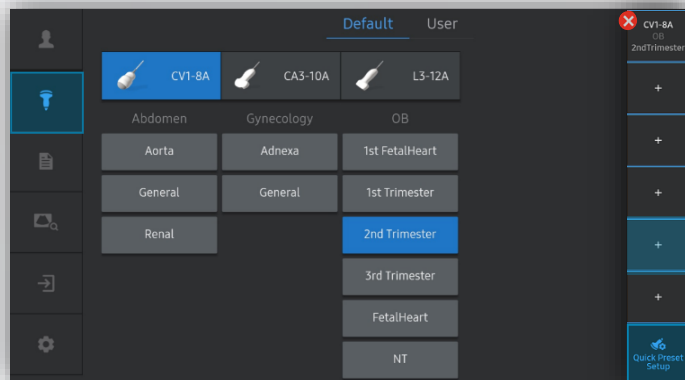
Default User

CV1-8A CA3-10A L3-12A

Abdomen Gynecology OB

Aorta Adnexa 1st FetalHeart

General General 1st Trimester

Renal 2nd Trimester

3rd Trimester

FetalHeart

NT

CV1-8A
OB
2ndTrimester

+

+

+

+

+

Quick Preset Setup